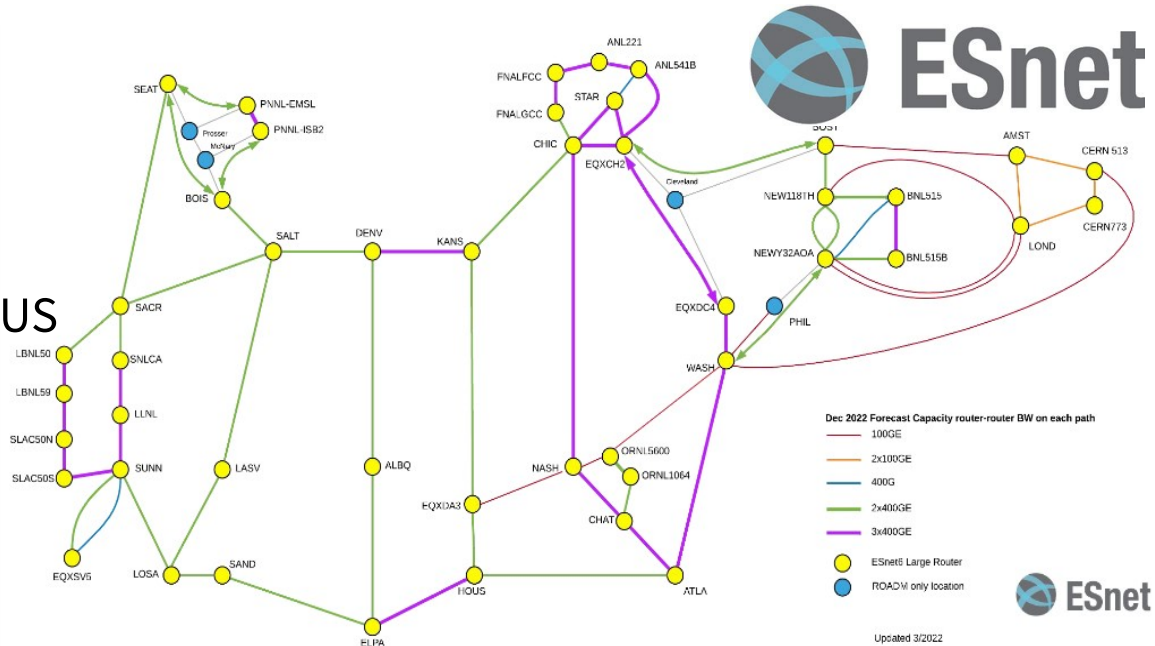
ESnet

US

SEAT
PNNL-EMSL
Prosser
McNary
PNNL-ISB2
BOIS
SALT
DENV
KANS
SACR
LBNL50
SNLCA
LBNL59
LLNL
SLAC50N
SLAC50S
SUNN
LASV
ALBQ
EQXSV5
LOSA
SAND
ELPA
HOUS
EQXDA3
NASH
ORNL5600
ORNL1064
CHAT
ATLA
FNALFCC
ANL221
ANL541B
FNALGCC
STAR
CHIC
EQXCH2
Cleveland
BOST
AMST
CERN 513
NEW118TH
BNL515
NEWY32AOA
BNL515B
LOND
CERN773
EQXDC4
PHIL
WASH

Dec 2022 Forecast Capacity router-router BW on each path
100GE
2x100GE
400G
2x400GE
3x400GE
ESnet6 Large Router
ROADM only location

ESnet

Updated 3/2022